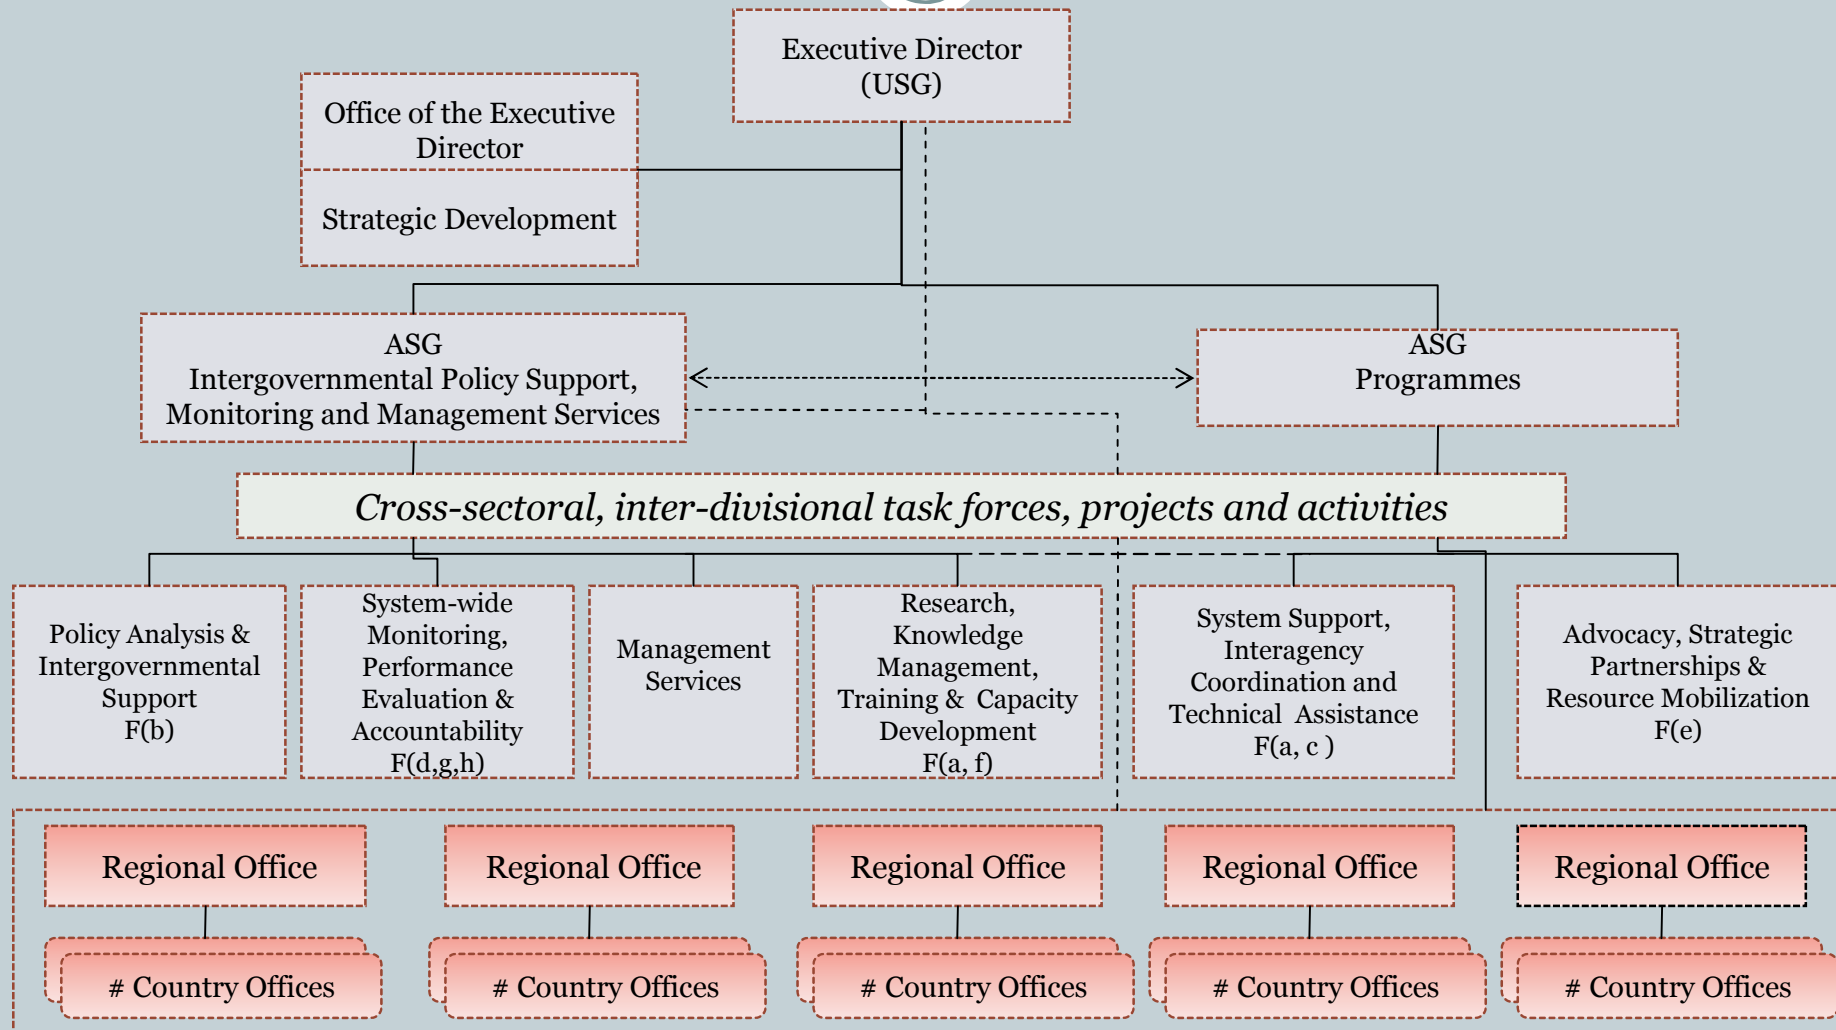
Executive Director (USG)

Office of the Executive Director

Strategic Development

ASG Intergovernmental Policy Support, Monitoring and Management Services

ASG Programmes

Cross-sectoral, inter-divisional task forces, projects and activities

Policy Analysis & Intergovernmental Support F(b)

System-wide Monitoring, Performance Evaluation & Accountability F(d,g,h)

Management Services

Research, Knowledge Management, Training & Capacity Development F(a, f)

System Support, Interagency Coordination and Technical Assistance F(a, c )

Advocacy, Strategic Partnerships & Resource Mobilization F(e)

Regional Office

# Country Offices

Regional Office

# Country Offices

Regional Office

# Country Offices

Regional Office

# Country Offices

Regional Office

# Country Offices